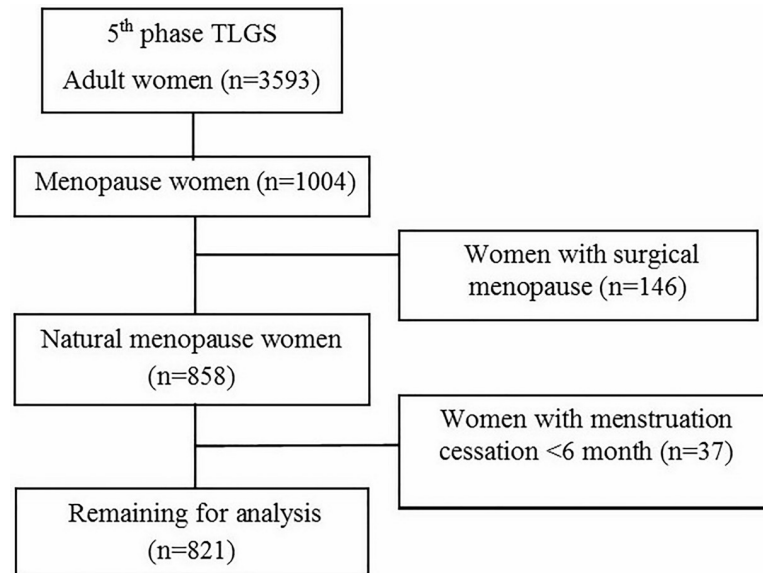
$5^{th}$ phase TLGS
Adult women (n=3593)

Menopause women (n=1004)

Women with surgical menopause (n=146)

Natural menopause women (n=858)

Women with menstruation cessation <6 month (n=37)

Remaining for analysis (n=821)